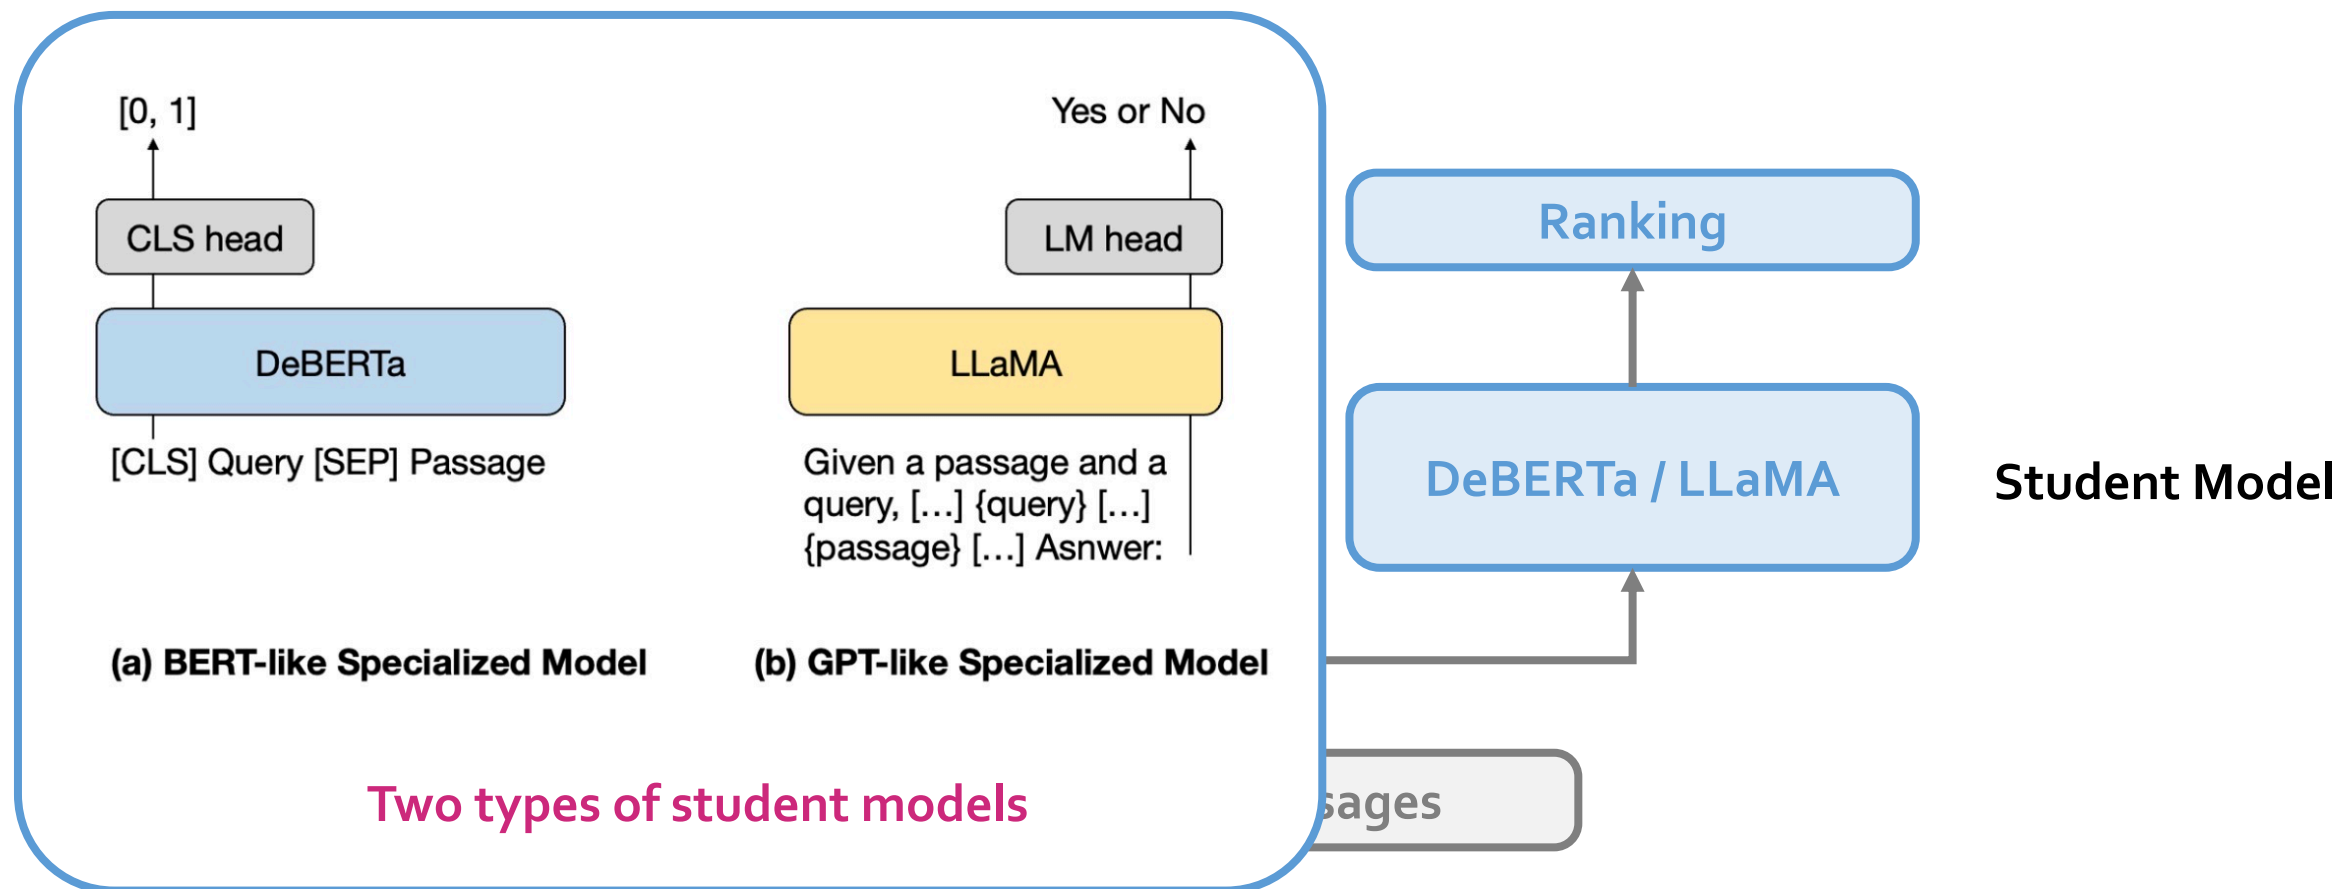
[0, 1]

CLS head

DeBERTa

[CLS] Query [SEP] Passage

Yes or No

LM head

LLaMA

Given a passage and a query, [...] {query} [...] {passage} [...] Asnwer:

(a) BERT-like Specialized Model

(b) GPT-like Specialized Model

Two types of student models

Ranking

DeBERTa / LLaMA

Student Model

sages